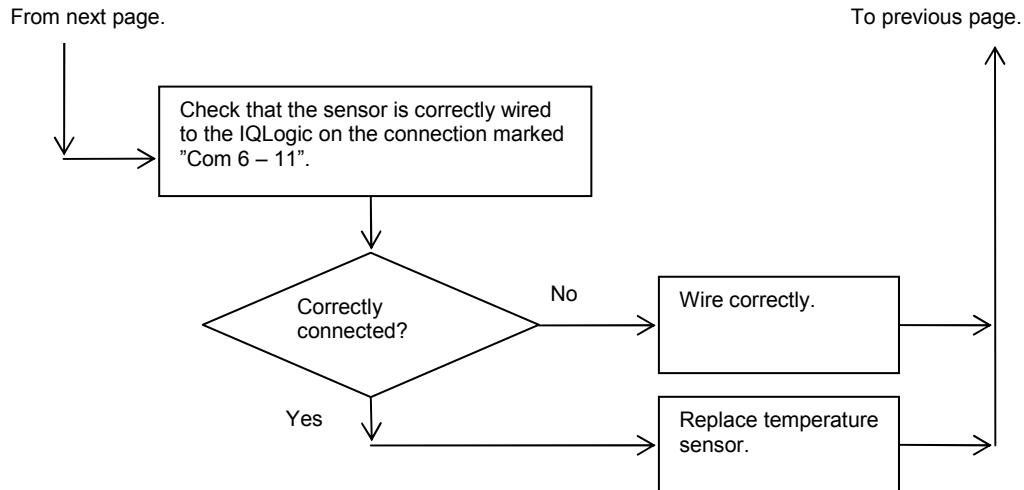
From next page.

To previous page.

Check that the sensor is correctly wired to the IQLogic on the connection marked ”Com 6 – 11”.

Correctly connected?

No

Wire correctly.

Yes

Replace temperature sensor.